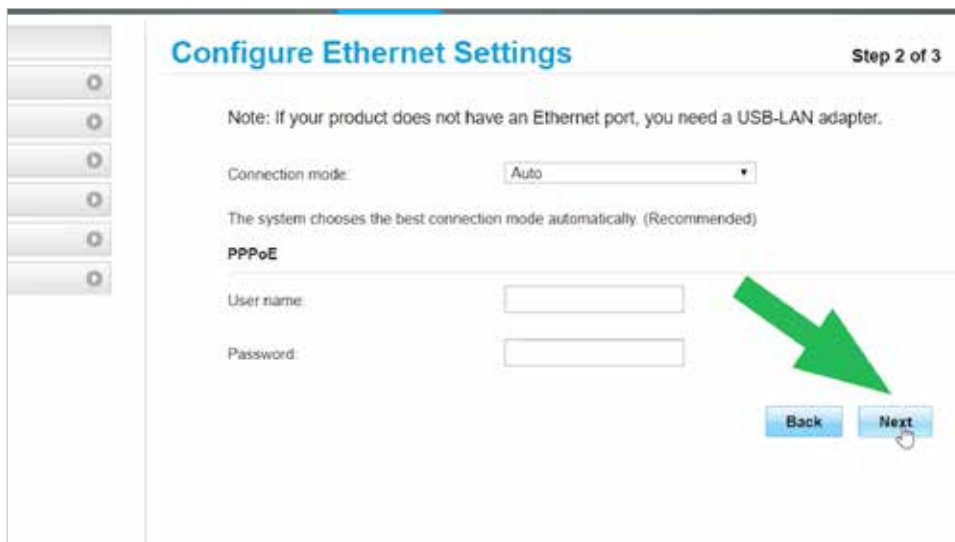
Configure Ethernet Settings

Step 2 of 3

Note: If your product does not have an Ethernet port, you need a USB-LAN adapter.

Connection mode: Auto

The system chooses the best connection mode automatically. (Recommended)

PPPoE

User name:

Password:

Back

Next